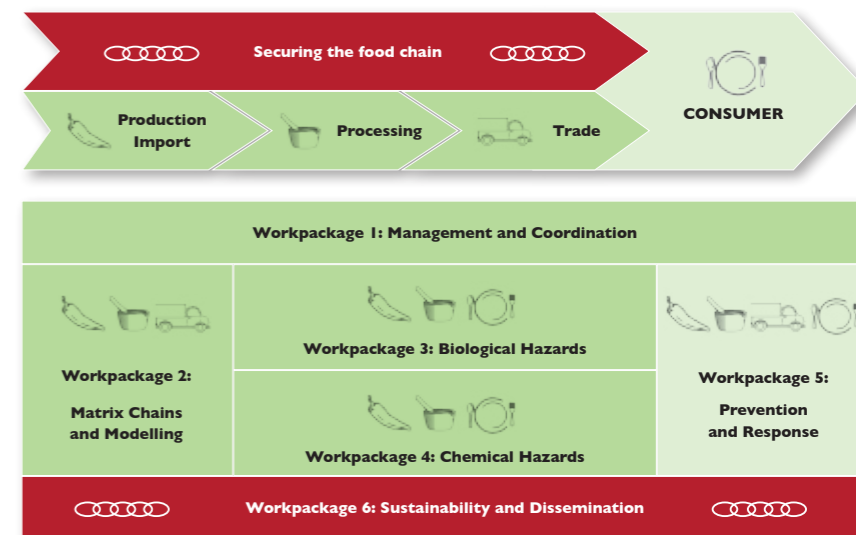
Securing the food chain

Production
Import

Processing

Trade

CONSUMER

Workpackage 1: Management and Coordination

Workpackage 2:

Matrix Chains and Modelling

Workpackage 3: Biological Hazards

Workpackage 4: Chemical Hazards

Workpackage 5:

Prevention and Response

Workpackage 6: Sustainability and Dissemination